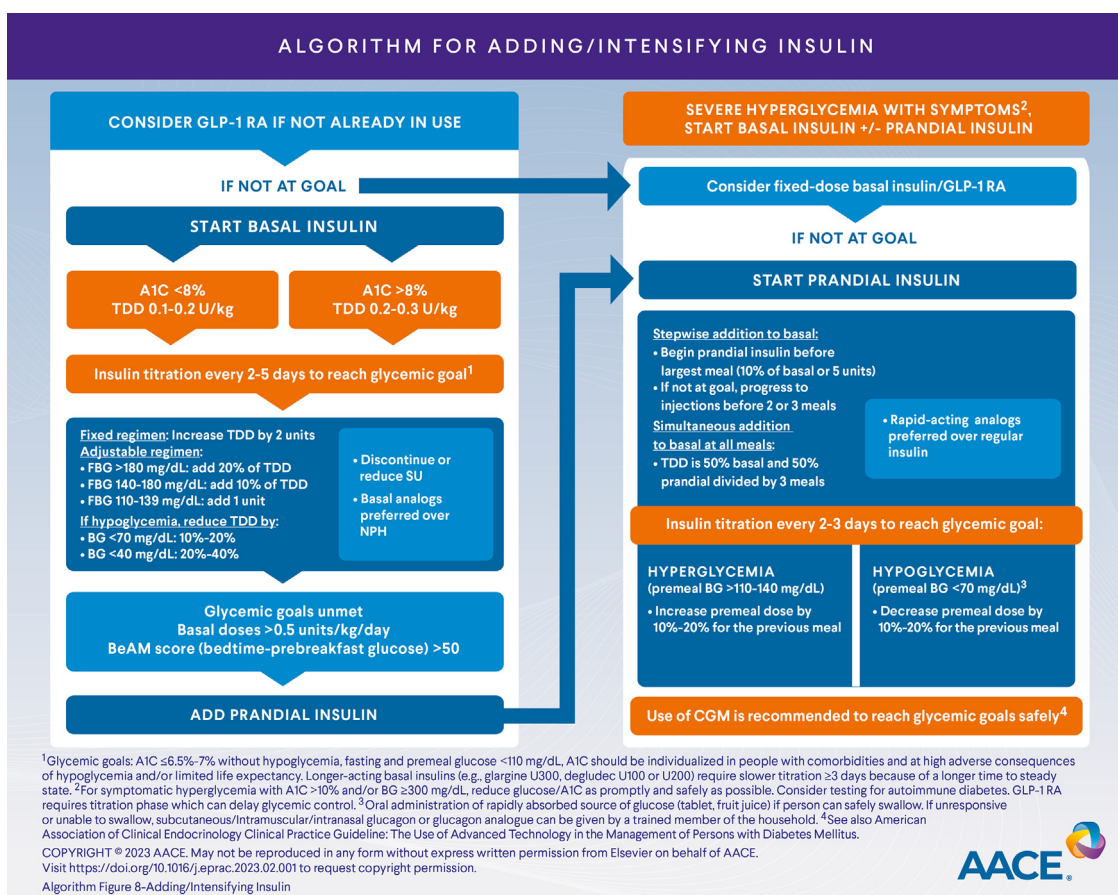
ALGORITHM FOR ADDING/INTENSIFYING INSULIN

CONSIDER GLP-1 RA IF NOT ALREADY IN USE

IF NOT AT GOAL

START BASAL INSULIN

A1C <8%
TDD 0.1-0.2 U/kg

A1C >8%
TDD 0.2-0.3 U/kg

Insulin titration every 2-5 days to reach glycemic goal$^1$

Fixed regimen: Increase TDD by 2 units
Adjustable regimen:
• FBG >180 mg/dL: add 20% of TDD
• FBG 140-180 mg/dL: add 10% of TDD
• FBG 110-139 mg/dL: add 1 unit
If hypoglycemia, reduce TDD by:
• BG <70 mg/dL: 10%-20%
• BG <40 mg/dL: 20%-40%

• Discontinue or reduce SU
• Basal analogs preferred over NPH

Glycemic goals unmet
Basal doses >0.5 units/kg/day
BeAM score (bedtime-prebreakfast glucose) >50

ADD PRANDIAL INSULIN

SEVERE HYPERGLYCEMIA WITH SYMPTOMS$^2$, START BASAL INSULIN +/- PRANDIAL INSULIN

Consider fixed-dose basal insulin/GLP-1 RA

IF NOT AT GOAL

START PRANDIAL INSULIN

Stepwise addition to basal:
• Begin prandial insulin before largest meal (10% of basal or 5 units)
• If not at goal, progress to injections before 2 or 3 meals
Simultaneous addition to basal at all meals:
• TDD is 50% basal and 50% prandial divided by 3 meals

• Rapid-acting analogs preferred over regular insulin

Insulin titration every 2-3 days to reach glycemic goal:

HYPERGLYCEMIA
(premeal BG >110-140 mg/dL)
• Increase premeal dose by 10%-20% for the previous meal

HYPOGLYCEMIA
(premeal BG <70 mg/dL)$^3$
• Decrease premeal dose by 10%-20% for the previous meal

Use of CGM is recommended to reach glycemic goals safely$^4$

$^1$Glycemic goals: A1C ≤6.5%-7% without hypoglycemia, fasting and premeal glucose <110 mg/dL, A1C should be individualized in people with comorbidities and at high adverse consequences of hypoglycemia and/or limited life expectancy. Longer-acting basal insulins (e.g., glargine U300, degludec U100 or U200) require slower titration ≥3 days because of a longer time to steady state. $^2$For symptomatic hyperglycemia with A1C >10% and/or BG ≥300 mg/dL, reduce glucose/A1C as promptly and safely as possible. Consider testing for autoimmune diabetes. GLP-1 RA requires titration phase which can delay glycemic control. $^3$Oral administration of rapidly absorbed source of glucose (tablet, fruit juice) if person can safely swallow. If unresponsive or unable to swallow, subcutaneous/Intramuscular/intranasal glucagon or glucagon analogue can be given by a trained member of the household. $^4$See also American Association of Clinical Endocrinology Clinical Practice Guideline: The Use of Advanced Technology in the Management of Persons with Diabetes Mellitus.

COPYRIGHT © 2023 AACE. May not be reproduced in any form without express written permission from Elsevier on behalf of AACE. Visit https://doi.org/10.1016/j.eprac.2023.02.001 to request copyright permission.

Algorithm Figure 8-Adding/Intensifying Insulin

AACE.